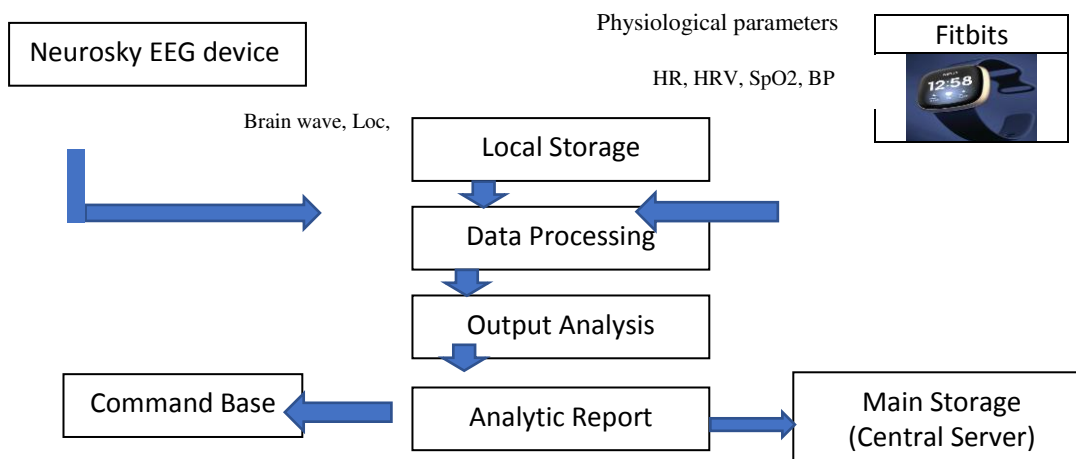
Neurosky EEG device

Physiological parameters

Fitbits

12:58

HR, HRV, SpO2, BP

Brain wave, Loc,

Local Storage

Data Processing

Output Analysis

Command Base

Analytic Report

Main Storage (Central Server)